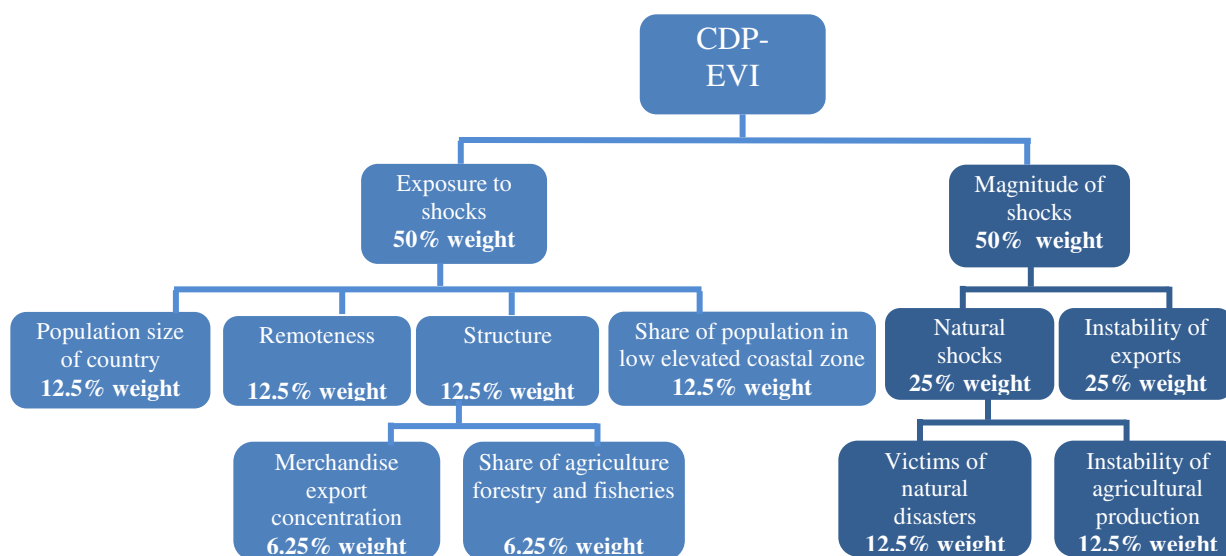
CDP-EVI

Exposure to shocks
50% weight

Magnitude of shocks
50% weight

Population size of country
12.5% weight

Remoteness
12.5% weight

Structure
12.5% weight

Share of population in low elevated coastal zone
12.5% weight

Natural shocks
25% weight

Instability of exports
25% weight

Merchandise export concentration
6.25% weight

Share of agriculture forestry and fisheries
6.25% weight

Victims of natural disasters
12.5% weight

Instability of agricultural production
12.5% weight